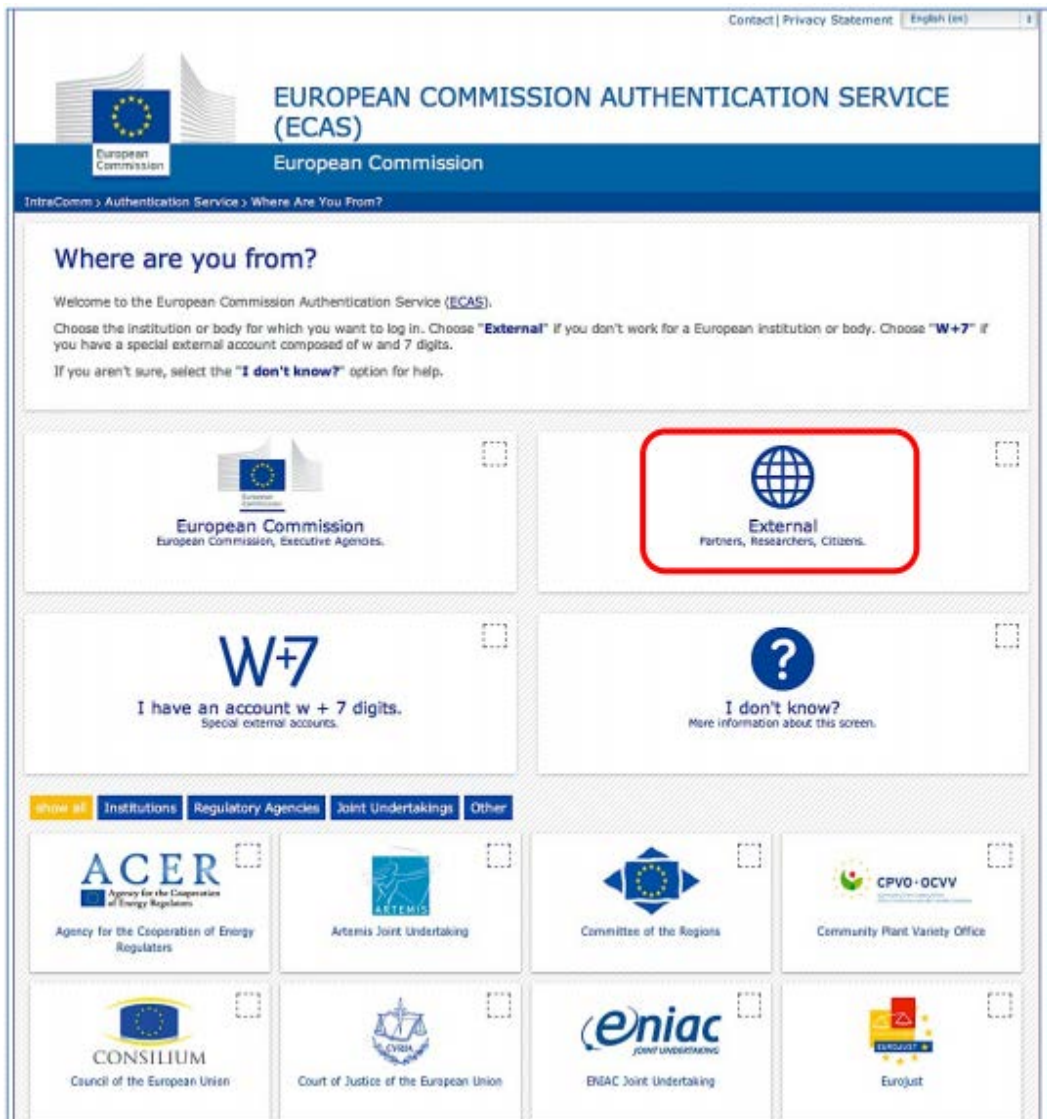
Contact | Privacy Statement English (en)

European Commission

EUROPEAN COMMISSION AUTHENTICATION SERVICE (ECAS)

European Commission

IntraComm > Authentication Service > Where Are You From?

Where are you from?

Welcome to the European Commission Authentication Service (ECAS).

Choose the institution or body for which you want to log in. Choose "External" if you don't work for a European institution or body. Choose "W+7" if you have a special external account composed of w and 7 digits.

If you aren't sure, select the "I don't know?" option for help.

European Commission

European Commission
European Commission, Executive Agencies.

External
Partners, Researchers, Citizens.

W+7

I have an account w + 7 digits.
Special external accounts.

I don't know?
More information about this screen.

show all Institutions Regulatory Agencies Joint Undertakings Other

ACER
Agency for the Cooperation of Energy Regulators

Agency for the Cooperation of Energy Regulators

ARTEMIS

Artemis Joint Undertaking

Committee of the Regions

CPVO · OCVV

Community Plant Variety Office

CONSILIUM

Council of the European Union

CVRIA

Court of Justice of the European Union

eniac
JOINT UNDERTAKING

ENIAC Joint Undertaking

EUROJUST

Eurojust